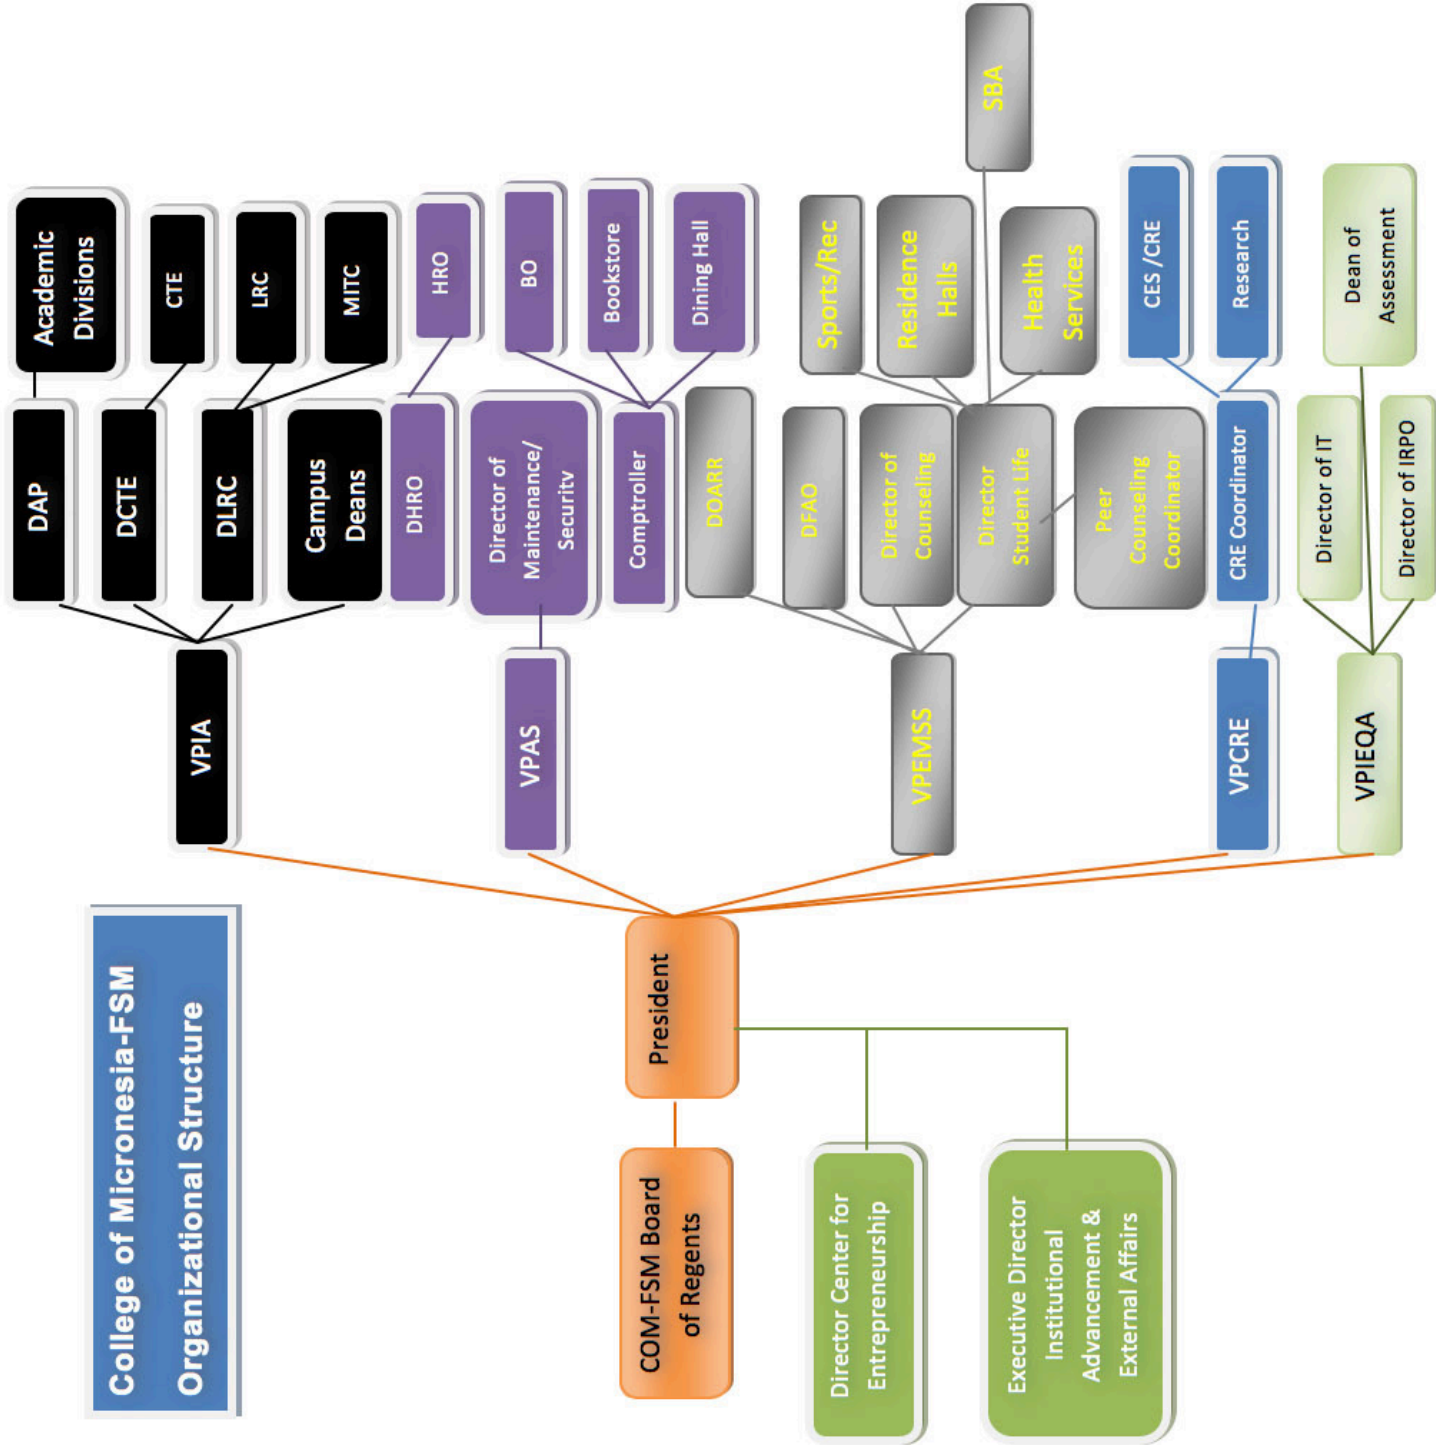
College of Micronesia-FSM Organizational Structure

COM-FSM Board of Regents

President

Director Center for Entrepreneurship

Executive Director Institutional Advancement & External Affairs

VPIA

DAP

DCTE

DLRC

Campus Deans

Academic Divisions

CTE

LRC

MITC

VPAS

DHRO

HRO

Director of Maintenance/ Security

Comptroller

BO

Bookstore

Dining Hall

VPEMSS

DOARR

DFAO

Director of Counseling

Director Student Life

Peer Counseling Coordinator

Sports/Rec

Residence Halls

Health Services

SBA

VPCRE

CRE Coordinator

CES /CRE

Research

VPIEQA

Director of IT

Director of IRPO

Dean of Assessment